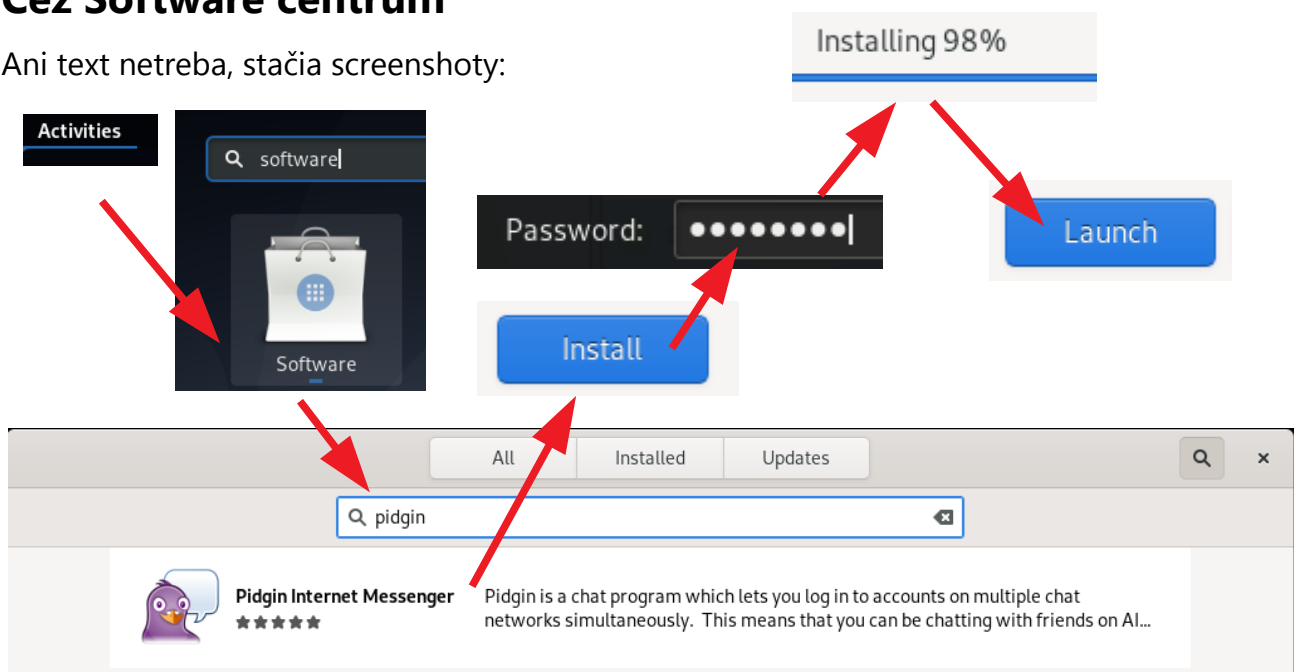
Cez Software centrum

Ani text netreba, stačia screenshoty:

Installing 98%

Activities

software

Software

Password: ••••••••

Launch

Install

All

Installed

Updates

pidgin

Pidgin Internet Messenger

Pidgin is a chat program which lets you log in to accounts on multiple chat networks simultaneously. This means that you can be chatting with friends on AI...